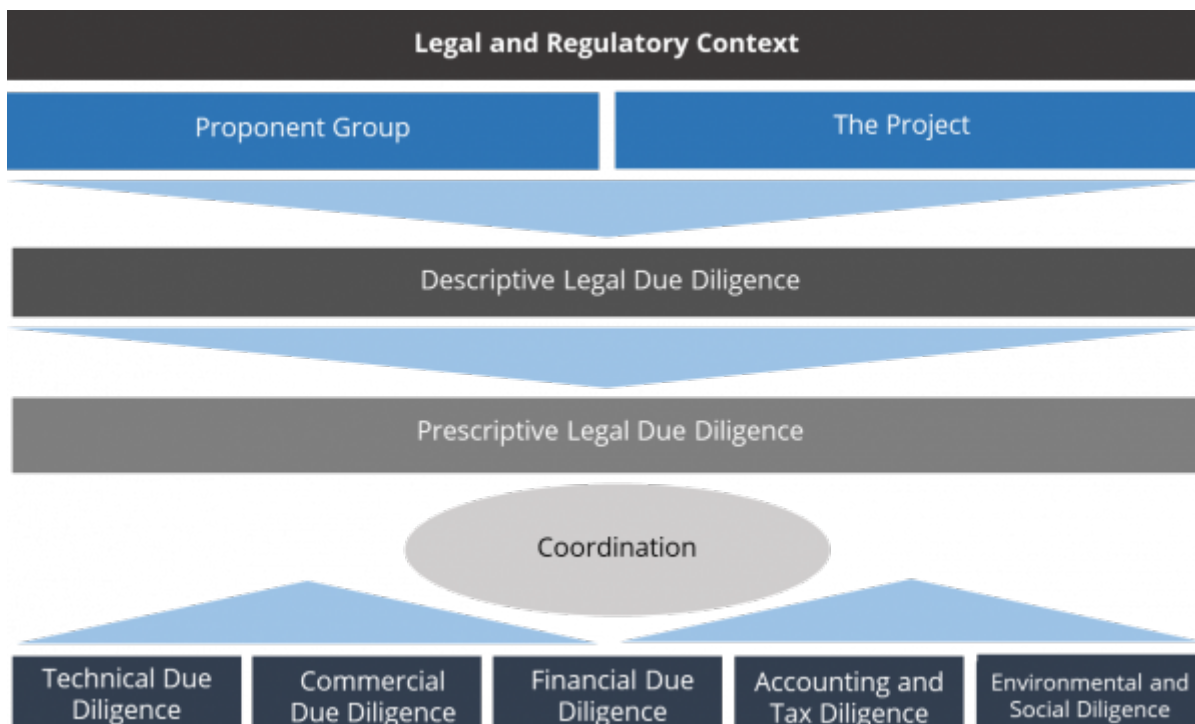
Legal and Regulatory Context

Proponent Group

The Project

Descriptive Legal Due Diligence

Prescriptive Legal Due Diligence

Coordination

Technical Due Diligence

Commercial Due Diligence

Financial Due Diligence

Accounting and Tax Diligence

Environmental and Social Diligence